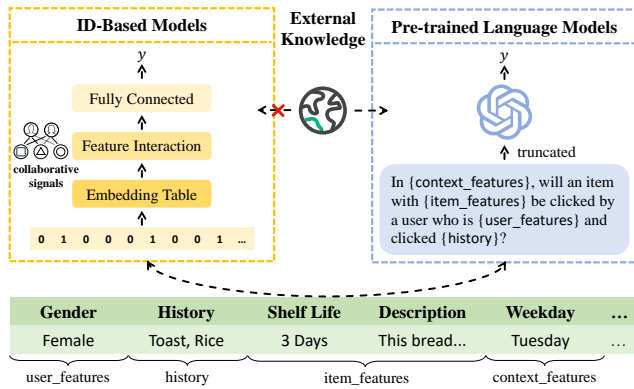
ID-Based Models

External Knowledge

Pre-trained Language Models

$y$

Fully Connected

Feature Interaction

collaborative signals

Embedding Table

0 1 0 0 0 1 0 0 1 ...

$y$

truncated

In {context_features}, will an item with {item_features} be clicked by a user who is {user_features} and clicked {history}?

| Gender | History | Shelf Life | Description | Weekday | ... |
|---|---|---|---|---|---|
| Female | Toast, Rice | 3 Days | This bread... | Tuesday | ... |

user_features history item_features context_features